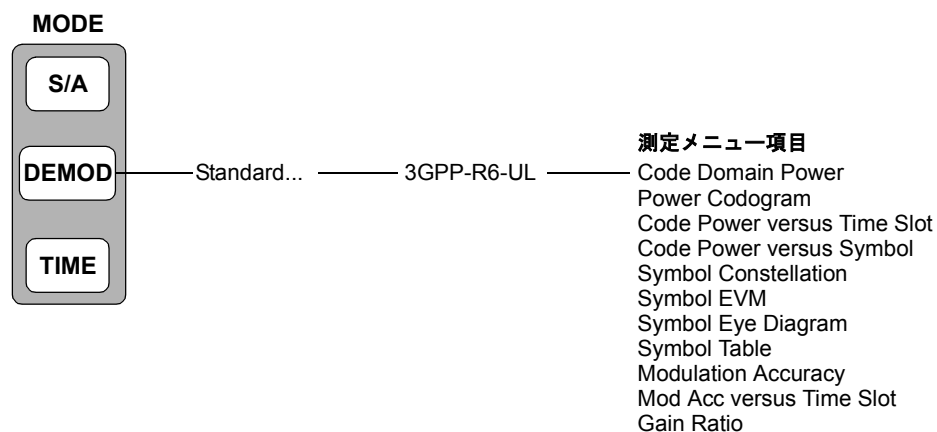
MODE

S/A

DEMOD

TIME

Standard...

3GPP-R6-UL

測定メニュー項目
Code Domain Power
Power Codogram
Code Power versus Time Slot
Code Power versus Symbol
Symbol Constellation
Symbol EVM
Symbol Eye Diagram
Symbol Table
Modulation Accuracy
Mod Acc versus Time Slot
Gain Ratio